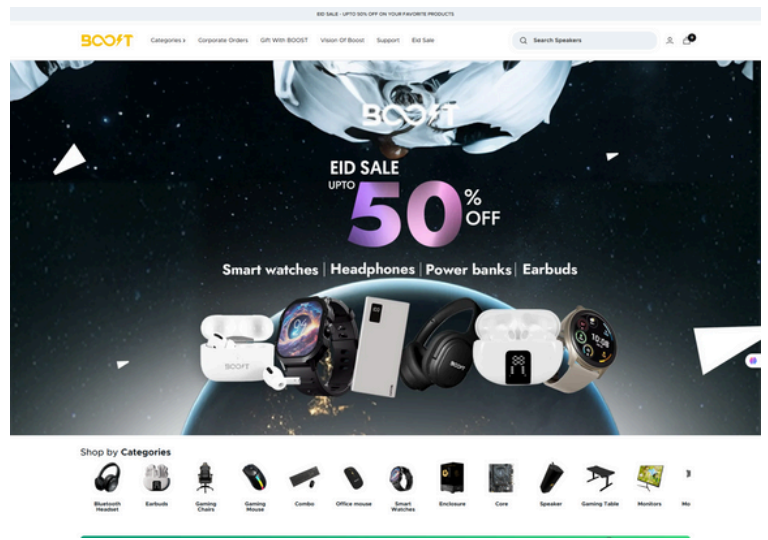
EID SALE - UPTO 50% OFF ON YOUR FAVORITE PRODUCTS

BOOST Categories Corporate Orders Gift With BOOST Vision Of Boost Support Eid Sale

Search Speakers

0

BOOST

EID SALE
UPTO 50% OFF

Smart watches | Headphones | Power banks | Earbuds

BOOST

BOOST

10:09

Shop by Categories

Bluetooth Headset
Earbuds
Gaming Chairs
Gaming Mouse
Combo
Office mouse
Smart Watches
Enclosure
Core
Speaker
Gaming Table
Monitors
Mo